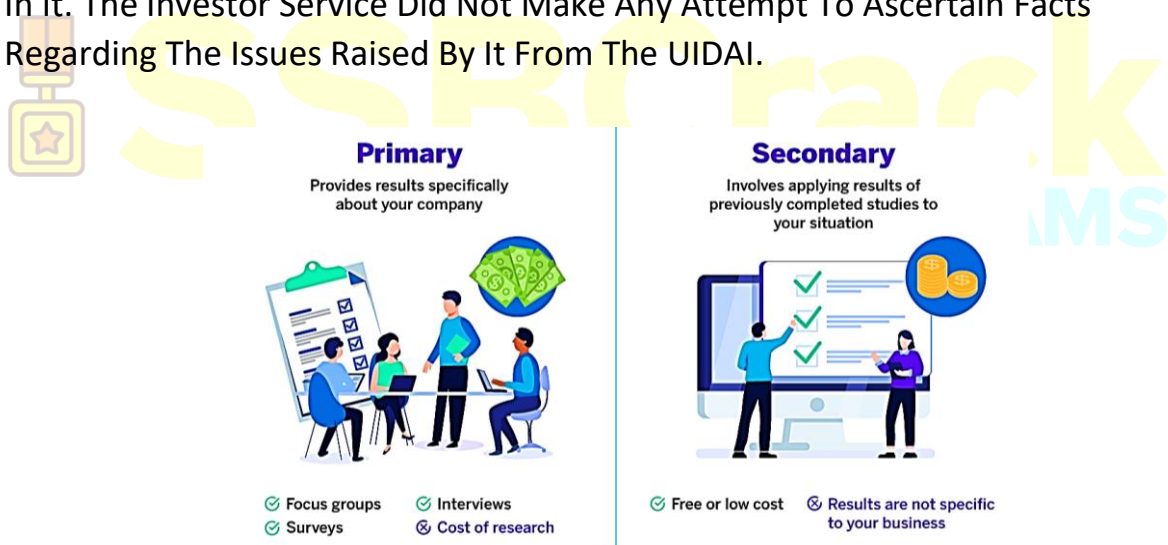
In It. The Investor Service Did Not Make Any Attempt To Ascertain Facts Regarding The Issues Raised By It From The UIDAI.

SSRCrack
EXAMS

Primary
Provides results specifically about your company

Focus groups
Surveys
Interviews
Cost of research

Secondary
Involves applying results of previously completed studies to your situation

Free or low cost
Results are not specific to your business